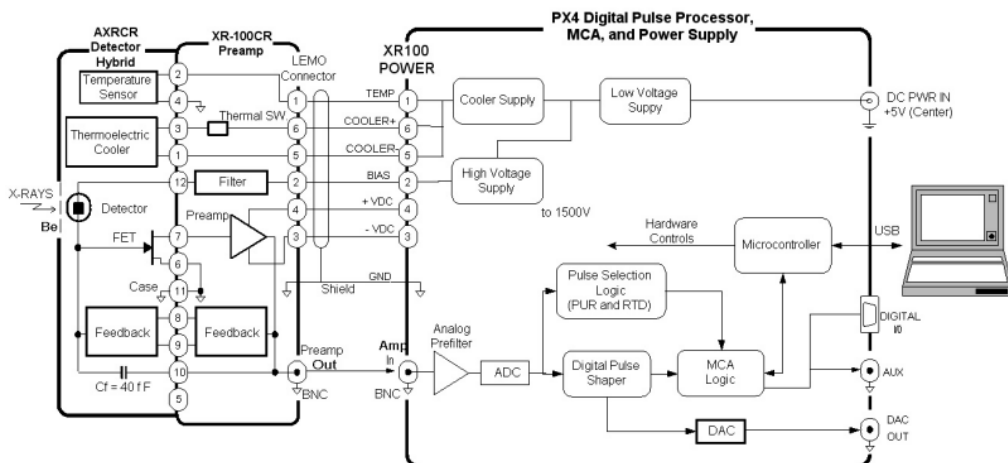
AXRCR Detector Hybrid

XR-100CR Preamp

PX4 Digital Pulse Processor, MCA, and Power Supply

XR100 POWER

LEMO Connector

Temperature Sensor

Thermoelectric Cooler

Thermal SW

TEMP

COOLER+

COOLER-

BIAS

+ VDC

- VDC

GND

Shield

Cooler Supply

Low Voltage Suppy

DC PWR IN +5V (Center)

High Voltage Supply

to 1500V

X-RAYS

Detector

Be

Filter

Preamp

FET

Case

Feedback

Feedback

Cf = 40 f F

Preamp Out

BNC

Amp In

BNC

Analog Prefilter

ADC

Hardware Controls

Microcontroller

USB

Pulse Selection Logic (PUR and RTD)

Digital Pulse Shaper

MCA Logic

DIGITAL I/0

AUX

DAC

DAC OUT

2 4 3 1 12 7 6 11 8 9 10 5

1 6 5 2 4 3

1 6 5 2 4 3